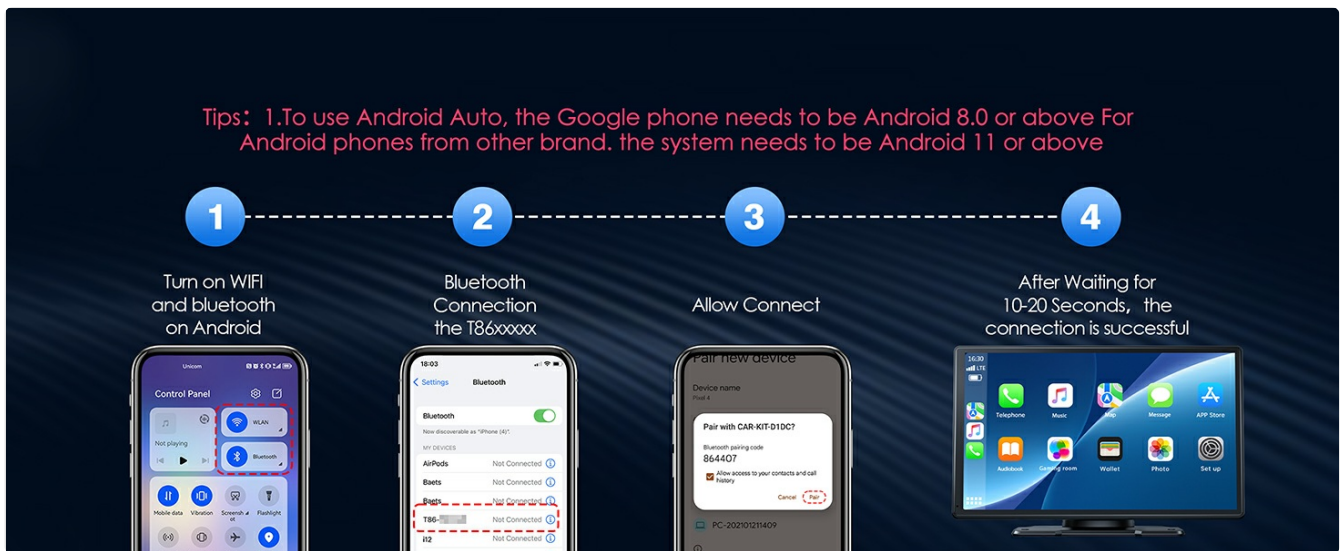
Tips：1.To use Android Auto, the Google phone needs to be Android 8.0 or above For Android phones from other brand. the system needs to be Android 11 or above

1

Turn on WIFI and bluetooth on Android

Unicom

Control Panel

Not playing

WLAN

Bluetooth

Mobile data

Vibration

Screenshot

Flashlight

2

Bluetooth Connection the T86xxxxx

18:03

Settings

Bluetooth

Bluetooth

Now discoverable as "iPhone (4)".

MY DEVICES

AirPods

Not Connected

Baets

Not Connected

Baets

Not Connected

T86-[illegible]

Not Connected

i12

Not Connected

3

Allow Connect

Pair new device

Device name

Pixel 4

Pair with CAR-KIT-D1DC?

Bluetooth pairing code

864407

Allow access to your contacts and call history

Cancel

Pair

PC-20210121140​9

4

After Waiting for 10-20 Seconds，the connection is successful

16:30

LTE

Telephone

Music

Map

Message

APP Store

Audiobook

Gaming room

Wallet

Photo

Set up